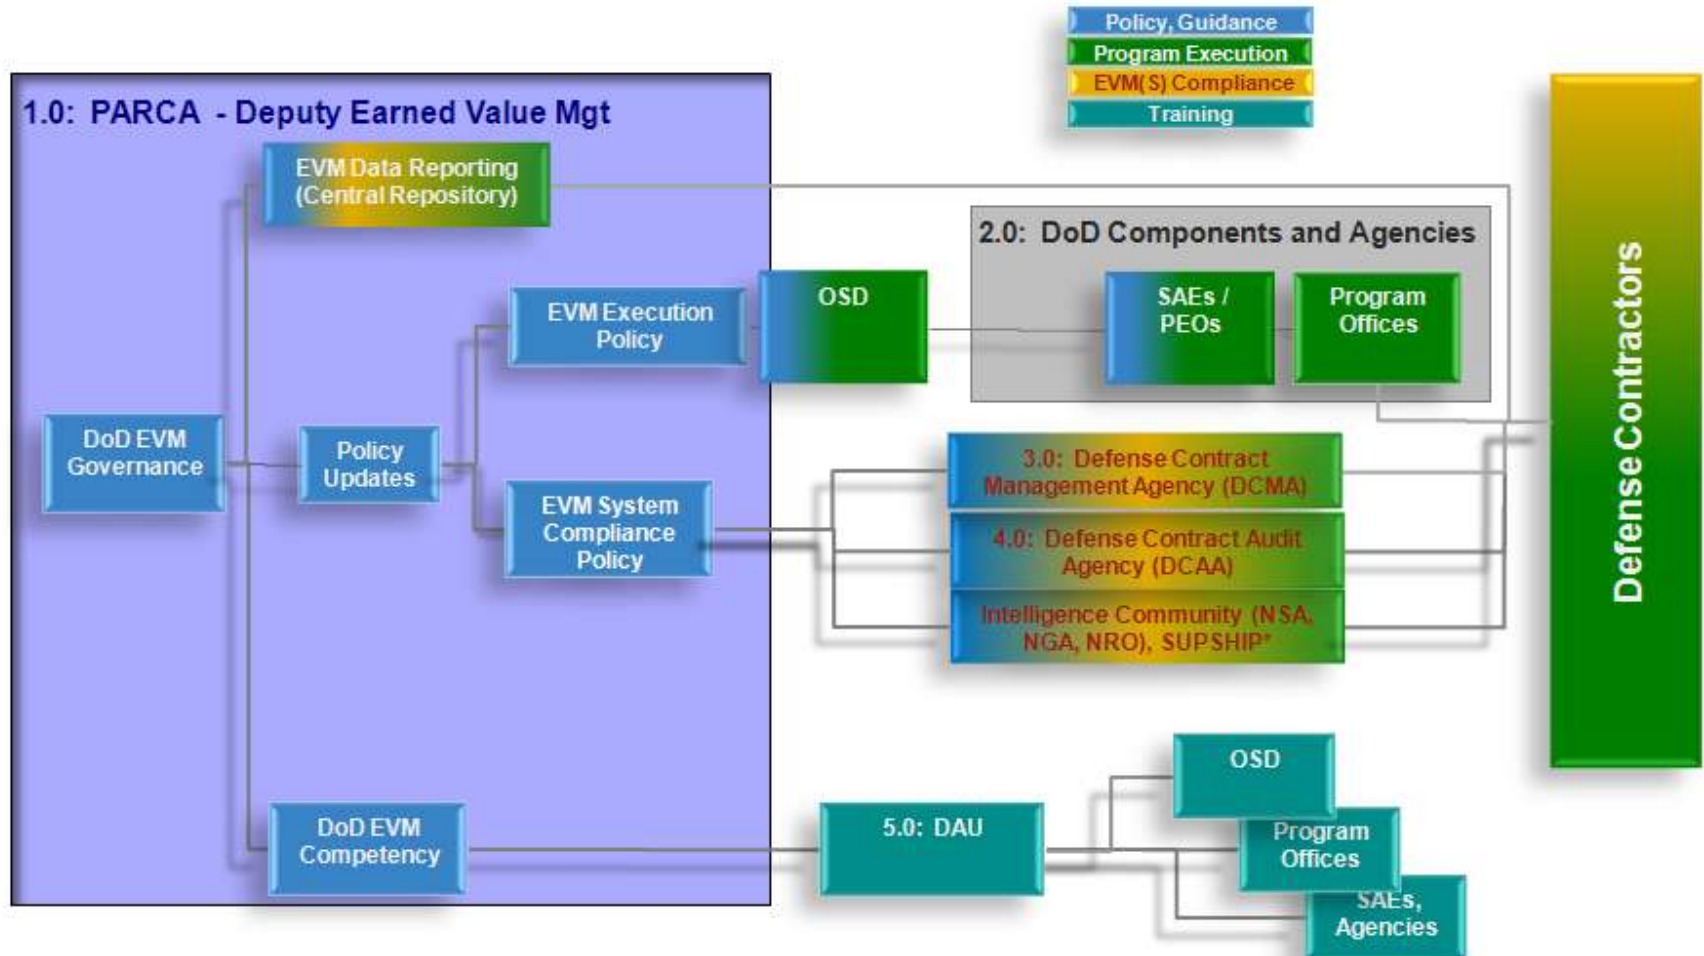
Policy, Guidance
Program Execution
EVM(S) Compliance
Training

1.0: PARCA - Deputy Earned Value Mgt

EVM Data Reporting (Central Repository)

EVM Execution Policy

DoD EVM Governance

Policy Updates

EVM System Compliance Policy

DoD EVM Competency

OSD

2.0: DoD Components and Agencies

SAEs / PEOs

Program Offices

3.0: Defense Contract Management Agency (DCMA)

4.0: Defense Contract Audit Agency (DCAA)

Intelligence Community (NSA, NGA, NRO), SUPSHIP*

Defense Contractors

5.0: DAU

OSD

Program Offices

SAEs, Agencies